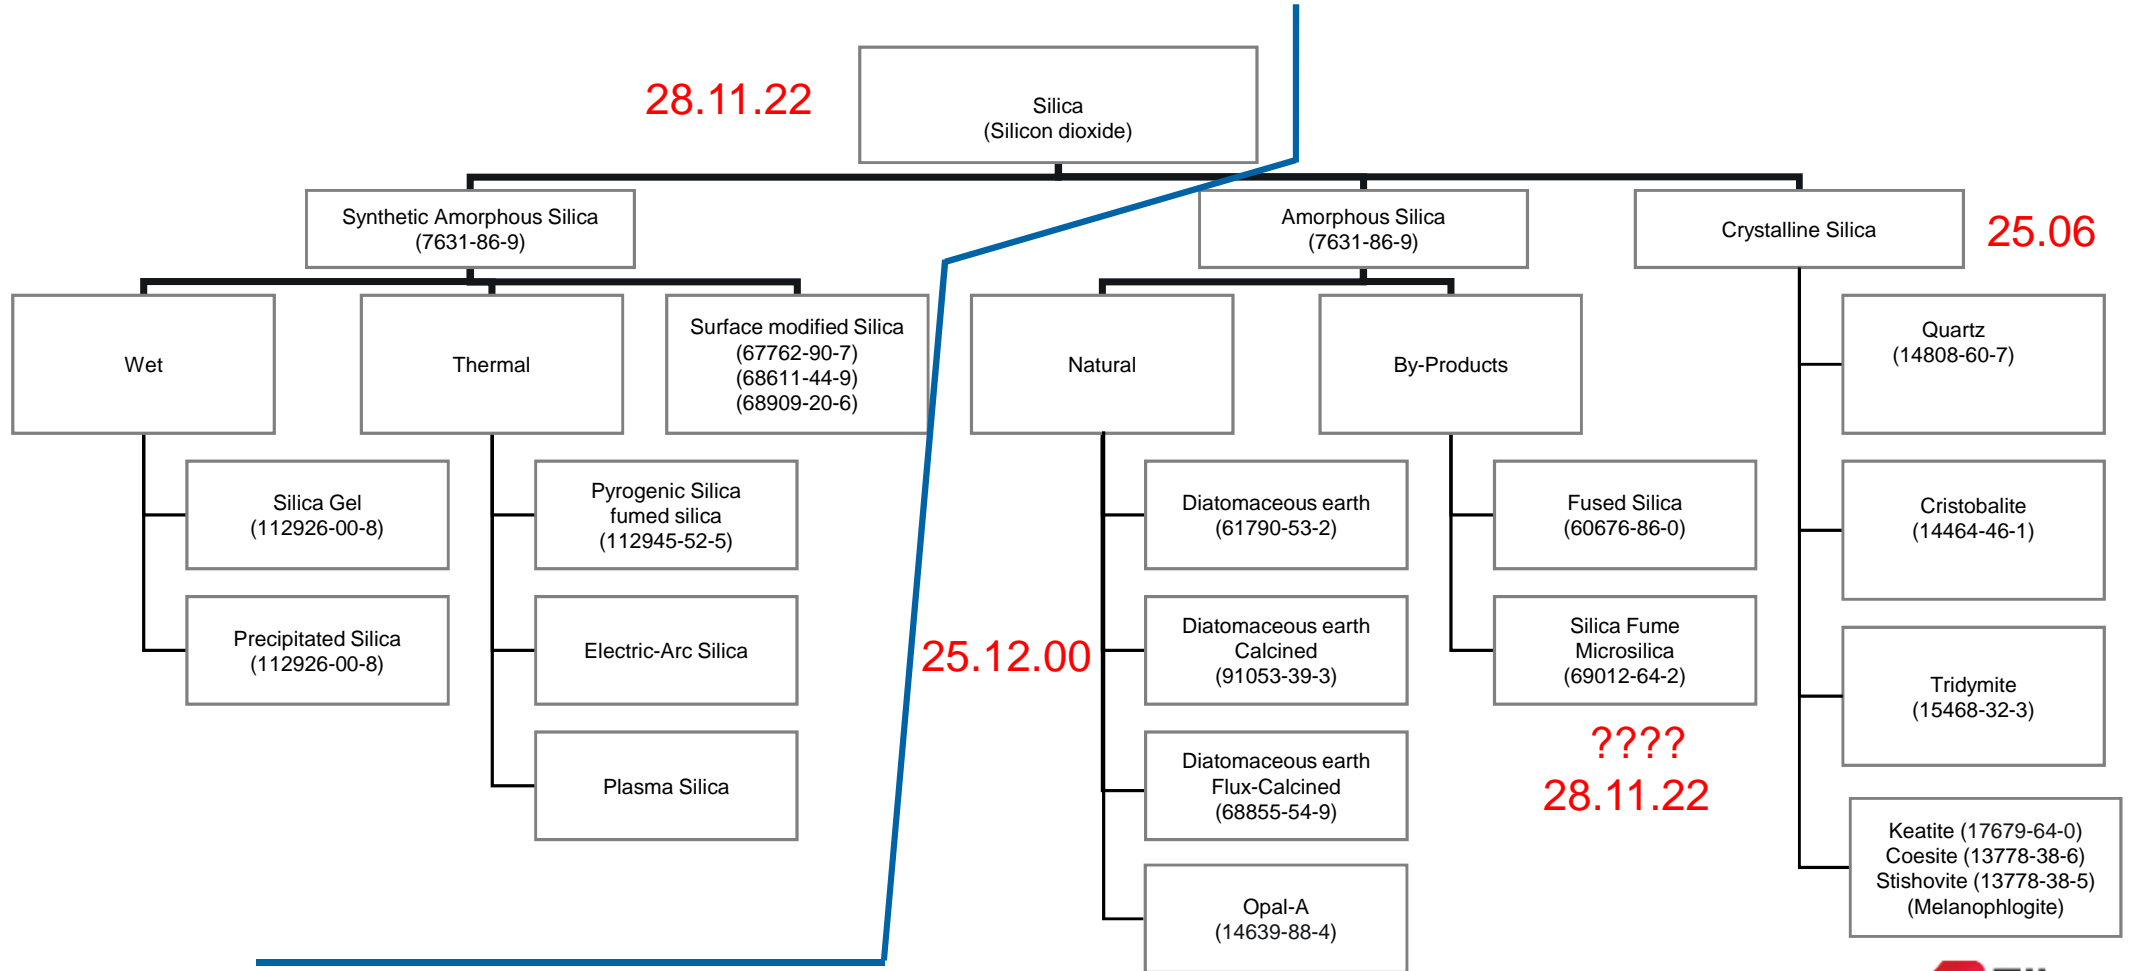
28.11.22

Silica
(Silicon dioxide)

Synthetic Amorphous Silica
(7631-86-9)

Amorphous Silica
(7631-86-9)

Crystalline Silica

25.06

Wet

Thermal

Surface modified Silica
(67762-90-7)
(68611-44-9)
(68909-20-6)

Natural

By-Products

Quartz
(14808-60-7)

Silica Gel
(112926-00-8)

Pyrogenic Silica
fumed silica
(112945-52-5)

Diatomaceous earth
(61790-53-2)

Fused Silica
(60676-86-0)

Cristobalite
(14464-46-1)

Precipitated Silica
(112926-00-8)

Electric-Arc Silica

25.12.00

Diatomaceous earth
Calcined
(91053-39-3)

Silica Fume
Microsilica
(69012-64-2)

Tridymite
(15468-32-3)

????
28.11.22

Plasma Silica

Diatomaceous earth
Flux-Calcined
(68855-54-9)

Keatite (17679-64-0)
Coesite (13778-38-6)
Stishovite (13778-38-5)
(Melanophlogite)

Opal-A
(14639-88-4)